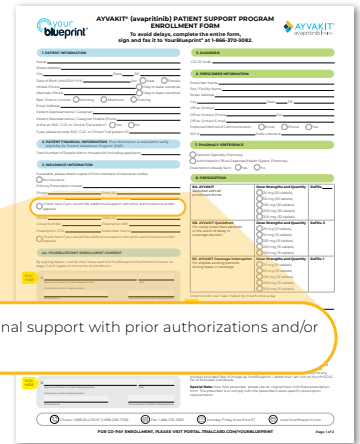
your blueprint

AYVAKIT® (avapritinib) PATIENT SUPPORT PROGRAM ENROLLMENT FORM

To avoid delays, complete the entire form, sign and fax it to YourBlueprint® at 1-866-370-3082.

AYVAKIT® avapritinib

1. PATIENT INFORMATION

2. DIAGNOSIS

3. PRESCRIBER INFORMATION

4. INSURANCE INFORMATION

5. PHARMACY PREFERENCE

6. PRESCRIPTION

nal support with prior authorizations and/or

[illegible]

FOR CO-PAY ENROLLMENT, PLEASE VISIT PORTAL.TRIALCARD.COM/YOURBLUEPRINT

Page 1 of 2